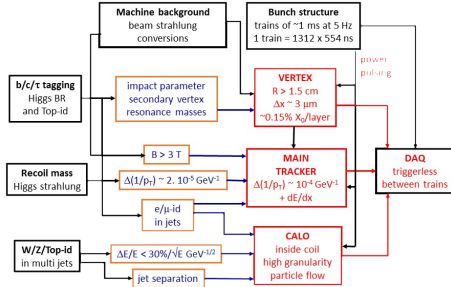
Machine background
beam strahlung
conversions

Bunch structure
trains of ~1 ms at 5 Hz
1 train = 1312 x 554 ns

power pulsing

b/c/τ tagging
Higgs BR
and Top-id

impact parameter
secondary vertex
resonance masses

VERTEX
R > 1.5 cm
Δx ~ 3 μm
~0.15% $X_0$/layer

B > 3 T

Recoil mass
Higgs strahlung

$\Delta(1/p_T) \sim 2.\ 10^{-5}$ GeV$^{-1}$

MAIN TRACKER
$\Delta(1/p_T) \sim 10^{-4}$ GeV$^{-1}$
+ dE/dx

DAQ
triggerless
between trains

e/μ-id
in jets

W/Z/Top-id
in multi jets

$\Delta E/E < 30\%/\sqrt{E}$ GeV$^{-1/2}$

CALO
inside coil
high granularity
particle flow

jet separation